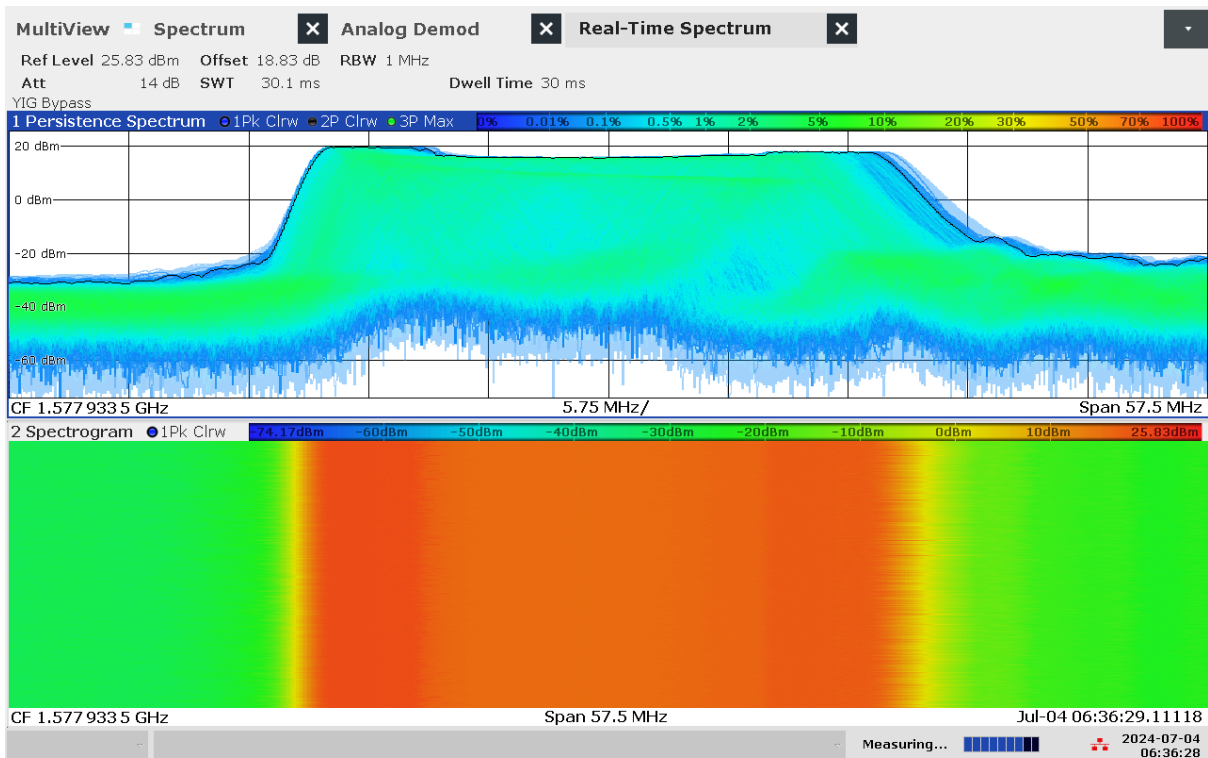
MultiView Spectrum Analog Demod Real-Time Spectrum

Ref Level 25.83 dBm Offset 18.83 dB RBW 1 MHz
Att 14 dB SWT 30.1 ms Dwell Time 30 ms
YIG Bypass

1 Persistence Spectrum 1Pk Clrw 2P Clrw 3P Max 0% 0.01% 0.1% 0.5% 1% 2% 5% 10% 20% 30% 50% 70% 100%

20 dBm
0 dBm
-20 dBm
-40 dBm
-60 dBm

CF 1.577 933 5 GHz 5.75 MHz/ Span 57.5 MHz

2 Spectrogram 1Pk Clrw -74.17dBm -60dBm -50dBm -40dBm -30dBm -20dBm -10dBm 0dBm 10dBm 25.83dBm

CF 1.577 933 5 GHz Span 57.5 MHz Jul-04 06:36:29.11118

Measuring... 2024-07-04 06:36:28